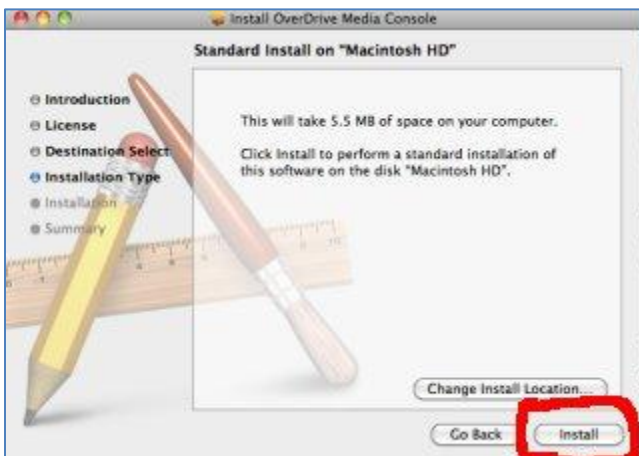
Install OverDrive Media Console

Standard Install on "Macintosh HD"

Introduction
License
Destination Select
Installation Type
Installation
Summary

This will take 5.5 MB of space on your computer.

Click Install to perform a standard installation of this software on the disk "Macintosh HD".

Change Install Location...

Go Back

Install